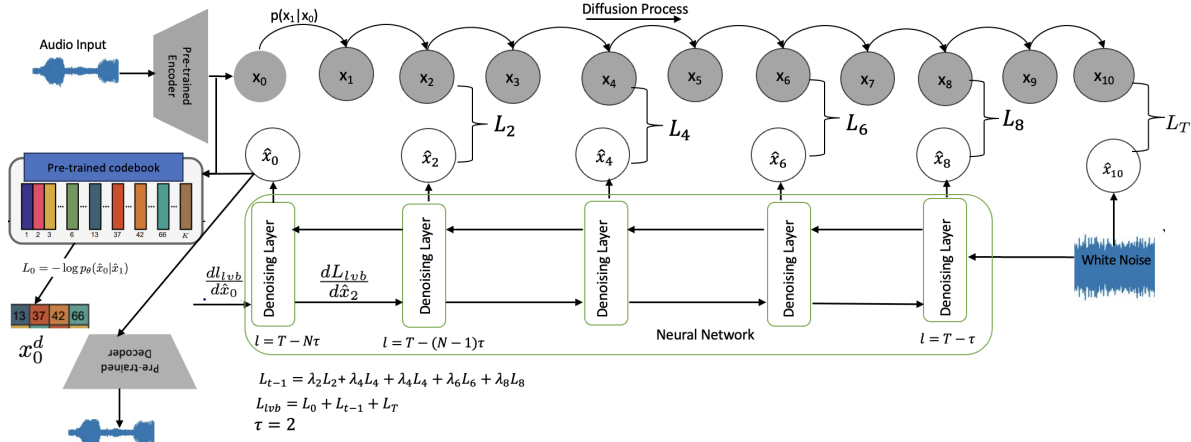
Audio Input

Pre-trained Encoder

$p(x_1|x_0)$

Diffusion Process

$x_0$ $x_1$ $x_2$ $x_3$ $x_4$ $x_5$ $x_6$ $x_7$ $x_8$ $x_9$ $x_{10}$

$L_2$ $L_4$ $L_6$ $L_8$ $L_T$

$\hat{x}_0$ $\hat{x}_2$ $\hat{x}_4$ $\hat{x}_6$ $\hat{x}_8$ $\hat{x}_{10}$

Pre-trained codebook

1 2 3 ... 6 ... 13 ... 37 ... 42 ... 66 ... K

$L_0 = -\log p_\theta(\hat{x}_0|\hat{x}_1)$

13 37 42 66

$x_0^d$

Pre-trained Decoder

$\frac{dl_{lvb}}{d\hat{x}_0}$

$\frac{dL_{lvb}}{d\hat{x}_2}$

Denoising Layer

Denoising Layer

Denoising Layer

Denoising Layer

Denoising Layer

White Noise

$l = T - N\tau$

$l = T - (N-1)\tau$

Neural Network

$l = T - \tau$

$L_{t-1} = \lambda_2 L_2 + \lambda_4 L_4 + \lambda_4 L_4 + \lambda_6 L_6 + \lambda_8 L_8$

$L_{lvb} = L_0 + L_{t-1} + L_T$

$\tau = 2$